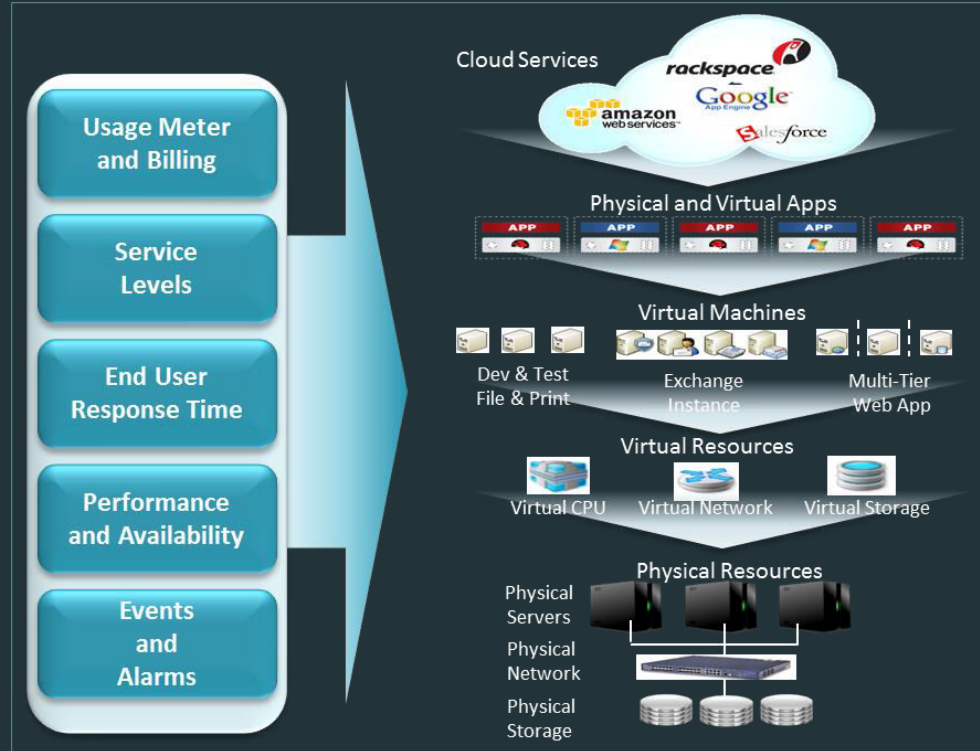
Usage Meter and Billing

Service Levels

End User Response Time

Performance and Availability

Events and Alarms

Cloud Services

rackspace

Google App Engine

amazon web services

salesforce

Physical and Virtual Apps

APP

APP

APP

APP

APP

Virtual Machines

Dev & Test File & Print

Exchange Instance

Multi-Tier Web App

Virtual Resources

Virtual CPU

Virtual Network

Virtual Storage

Physical Resources

Physical Servers

Physical Network

Physical Storage